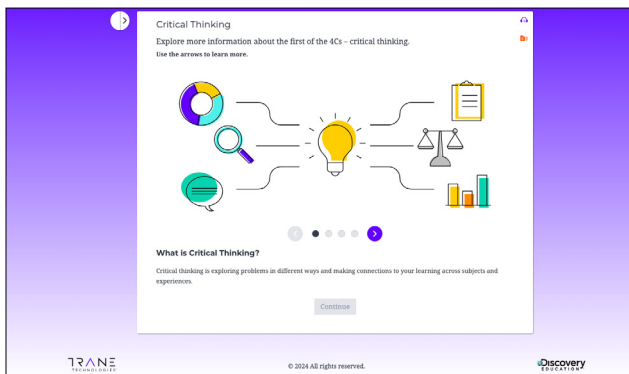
Critical Thinking

Explore more information about the first of the 4Cs – critical thinking.

Use the arrows to learn more.

What is Critical Thinking?

Critical thinking is exploring problems in different ways and making connections to your learning across subjects and experiences.

Continue

TRANE TECHNOLOGIES

© 2024 All rights reserved.

Discovery EDUCATION